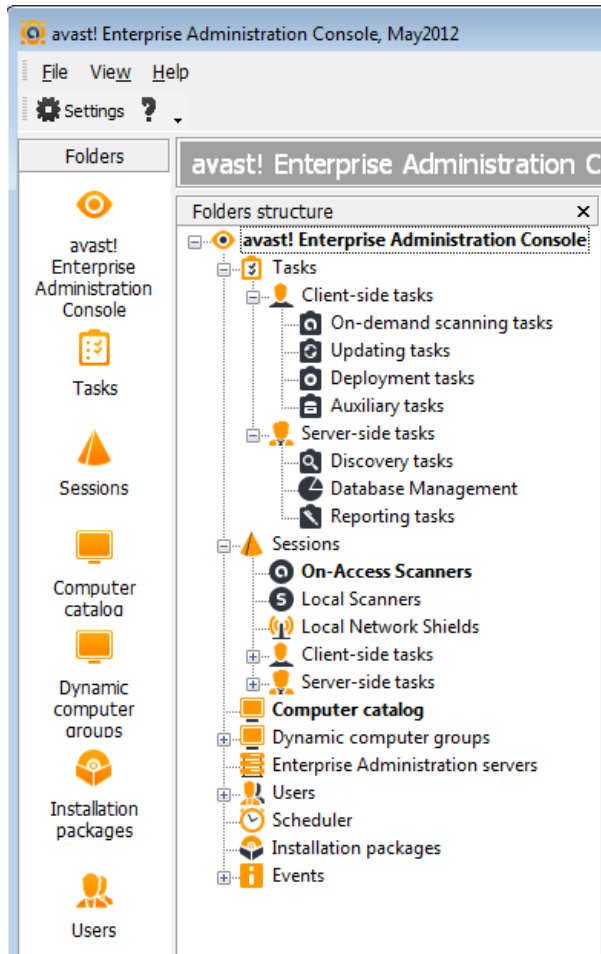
avast! Enterprise Administration Console, May2012

File View Help

Settings ?

Folders

avast! Enterprise Administration Console

Tasks

Sessions

Computer catalog

Dynamic computer groups

Installation packages

Users

avast! Enterprise Administration C

Folders structure ×

avast! Enterprise Administration Console
Tasks
Client-side tasks
On-demand scanning tasks
Updating tasks
Deployment tasks
Auxiliary tasks
Server-side tasks
Discovery tasks
Database Management
Reporting tasks
Sessions
On-Access Scanners
Local Scanners
Local Network Shields
Client-side tasks
Server-side tasks
Computer catalog
Dynamic computer groups
Enterprise Administration servers
Users
Scheduler
Installation packages
Events